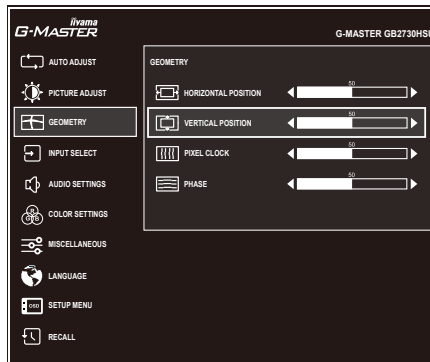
iiyama
G-MASTER

G-MASTER GB2730HSU

AUTO ADJUST
PICTURE ADJUST
GEOMETRY
INPUT SELECT
AUDIO SETTINGS
COLOR SETTINGS
MISCELLANEOUS
LANGUAGE
SETUP MENU
RECALL

GEOMETRY

HORIZONTAL POSITION 50
VERTICAL POSITION 50
PIXEL CLOCK 50
PHASE 50